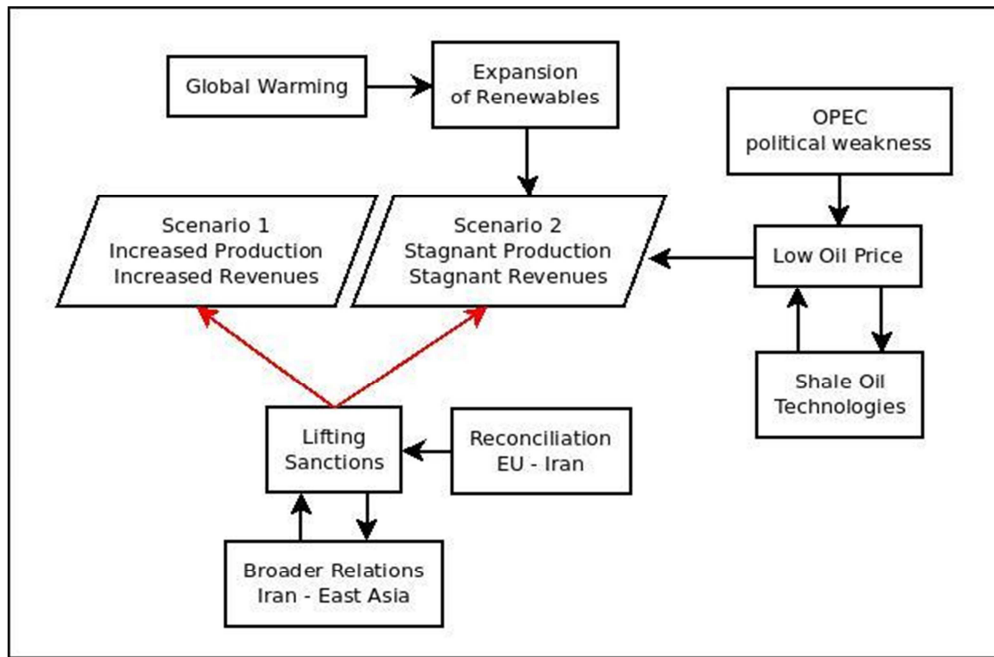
Global Warming

Expansion of Renewables

OPEC political weakness

Scenario 1
Increased Production
Increased Revenues

Scenario 2
Stagnant Production
Stagnant Revenues

Low Oil Price

Shale Oil Technologies

Lifting Sanctions

Reconciliation EU - Iran

Broader Relations Iran - East Asia